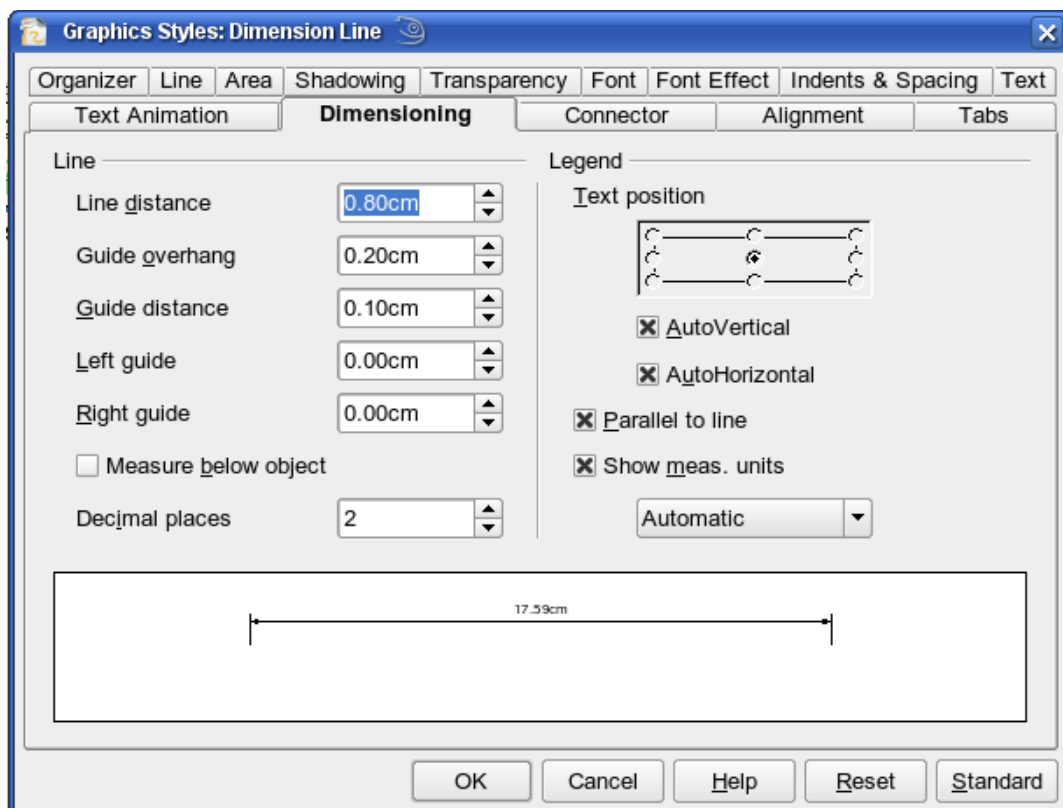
Graphics Styles: Dimension Line

Organizer | Line | Area | Shadowing | Transparency | Font | Font Effect | Indents & Spacing | Text

Text Animation | Dimensioning | Connector | Alignment | Tabs

Line

Line distance 0.80cm

Guide overhang 0.20cm

Guide distance 0.10cm

Left guide 0.00cm

Right guide 0.00cm

Measure below object

Decimal places 2

Legend

Text position

AutoVertical

AutoHorizontal

Parallel to line

Show meas. units

Automatic

17.59cm

OK Cancel Help Reset Standard